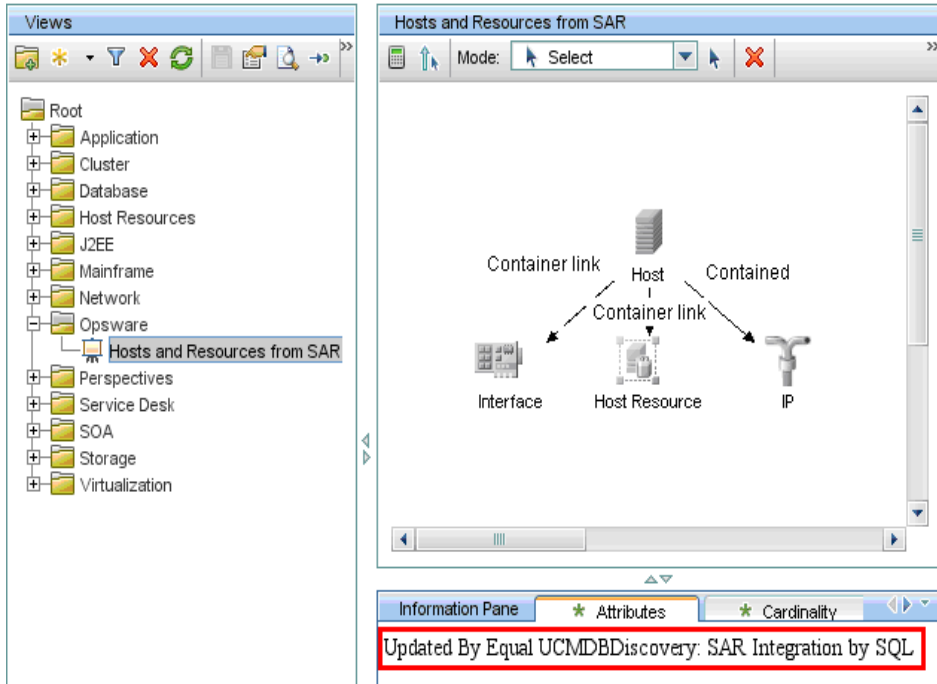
Views

Root
Application
Cluster
Database
Host Resources
J2EE
Mainframe
Network
Opsware
Hosts and Resources from SAR
Perspectives
Service Desk
SOA
Storage
Virtualization

Hosts and Resources from SAR

Mode: Select

Container link
Host
Contained
Container link
Interface
Host Resource
IP

Information Pane
Attributes
Cardinality

Updated By Equal UCMDBDiscovery: SAR Integration by SQL